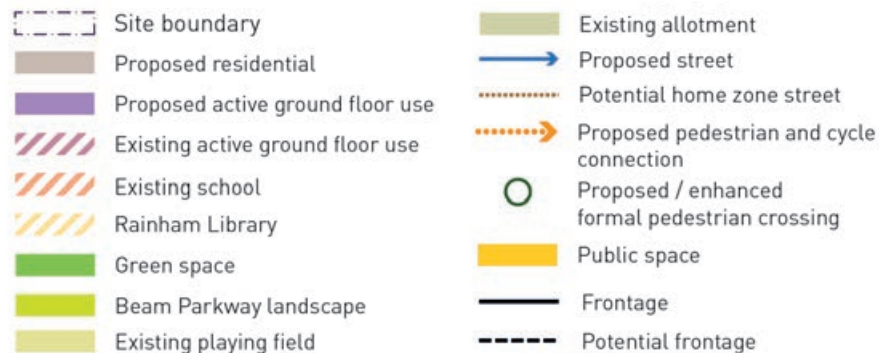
Site boundary
Proposed residential
Proposed active ground floor use
Existing active ground floor use
Existing school
Rainham Library
Green space
Beam Parkway landscape
Existing playing field

Existing allotment
Proposed street
Potential home zone street
Proposed pedestrian and cycle connection
Proposed / enhanced formal pedestrian crossing
Public space
Frontage
Potential frontage